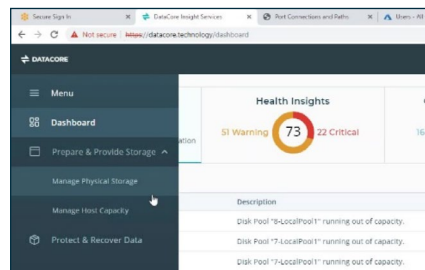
Secure Sign In × DataCore Insight Services × Port Connections and Paths × Users - All

Not secure | https://datacore.technology/dashboard

DATACORE

Menu

Dashboard

Prepare & Provide Storage

Manage Physical Storage

Manage Host Capacity

Protect & Recover Data

Health Insights

51 Warning 73 22 Critical

ation

16

Description

Disk Pool "8-LocalPool1" running out of capacity.

Disk Pool "6-LocalPool1" running out of capacity.

Disk Pool "7-LocalPool1" running out of capacity.